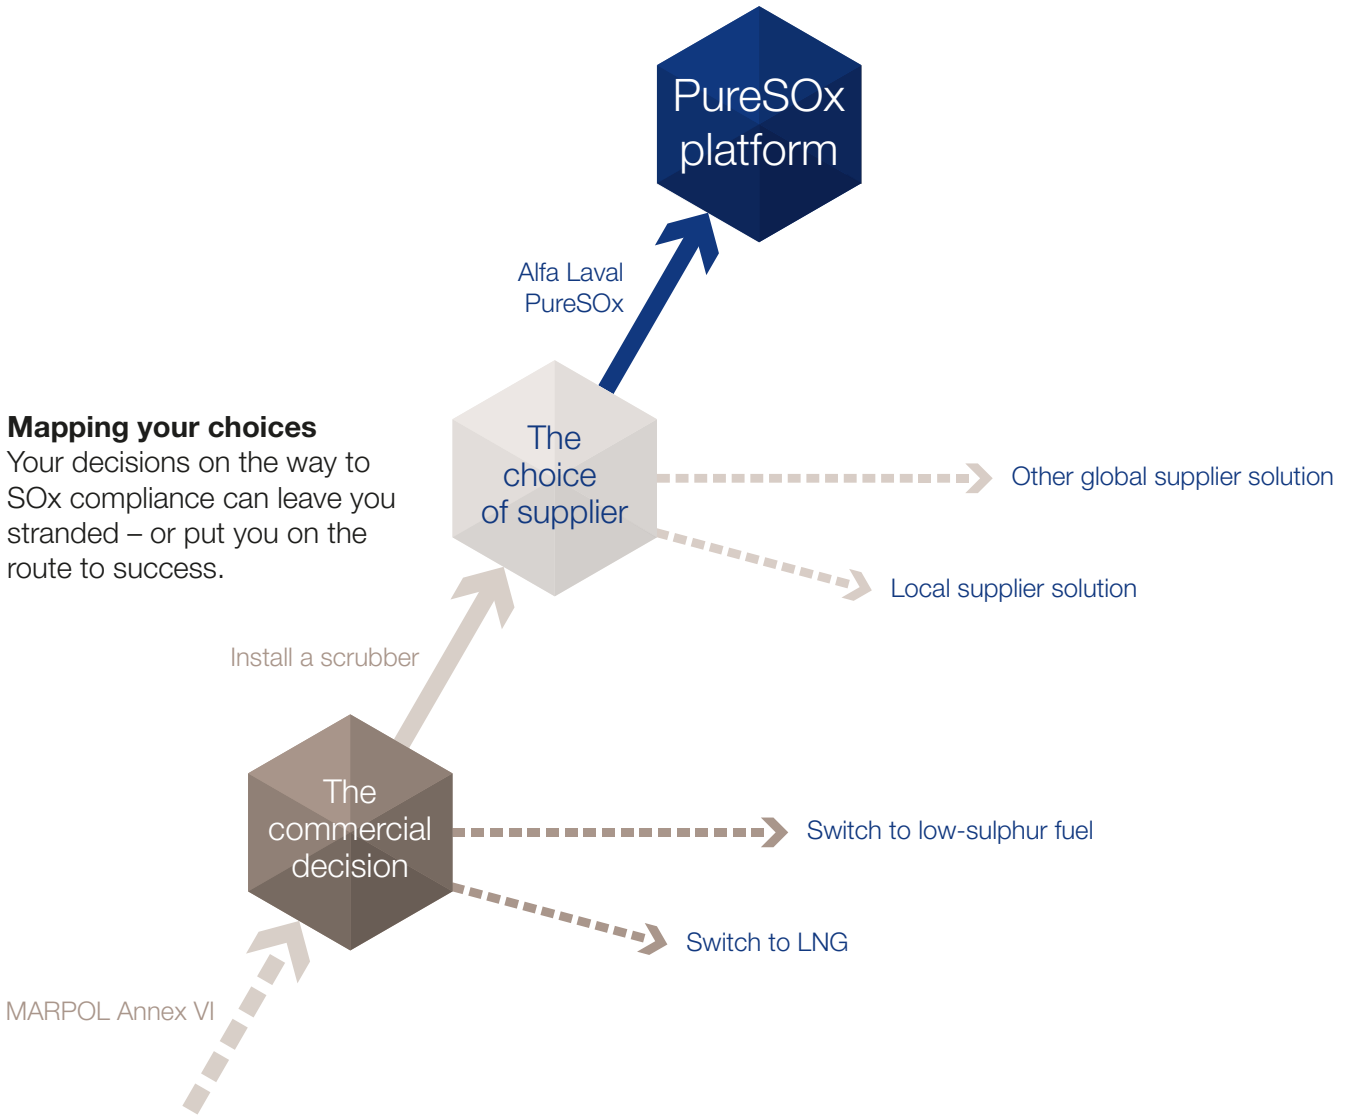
PureSOx platform

Alfa Laval PureSOx

Mapping your choices
Your decisions on the way to SOx compliance can leave you stranded – or put you on the route to success.

The choice of supplier

Other global supplier solution

Local supplier solution

Install a scrubber

The commercial decision

Switch to low-sulphur fuel

Switch to LNG

MARPOL Annex VI